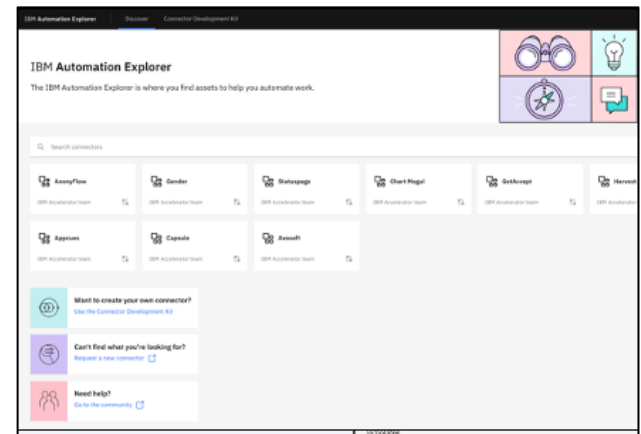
IBM Automation Explorer Discover Connector Development Kit

IBM **Automation Explorer**

The IBM Automation Explorer is where you find assets to help you automate work.

Search connectors

AnonyFlow
IBM Accelerator team

Gender
IBM Accelerator team

Statuspage
IBM Accelerator team

Chart-Mogul
IBM Accelerator team

GetAccept
IBM Accelerator team

Harvest
IBM Accelerator

Appcues
IBM Accelerator team

Capsule
IBM Accelerator team

Avosoft
IBM Accelerator team

Want to create your own connector?
Use the Connector Development Kit

Can't find what you're looking for?
Request a new connector

Need help?
Go to the community

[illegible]